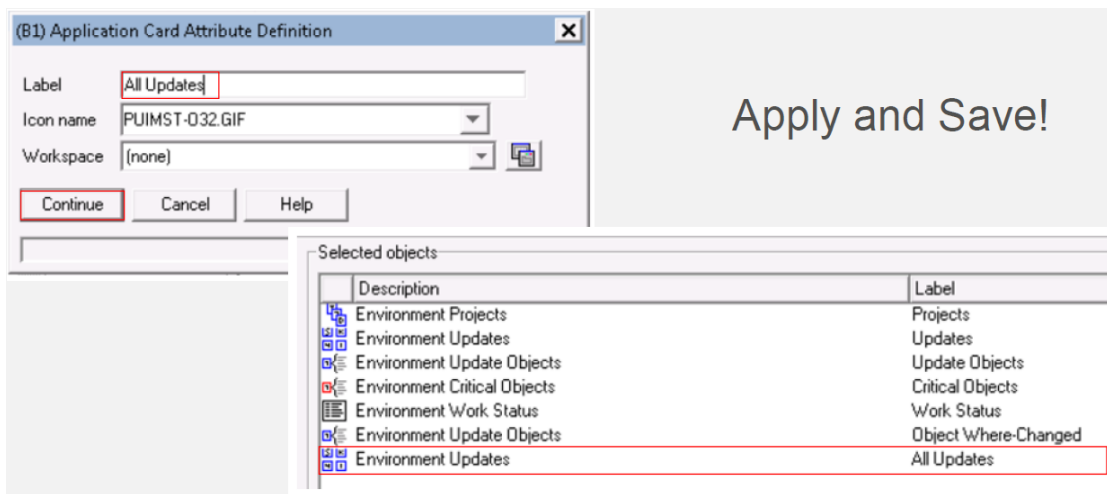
(B1) Application Card Attribute Definition

Label All Updates
Icon name PUIMST-032.GIF
Workspace (none)

Continue Cancel Help

Apply and Save!

Selected objects

| Description | Label |
|---|---|
| Environment Projects | Projects |
| Environment Updates | Updates |
| Environment Update Objects | Update Objects |
| Environment Critical Objects | Critical Objects |
| Environment Work Status | Work Status |
| Environment Update Objects | Object Where-Changed |
| Environment Updates | All Updates |